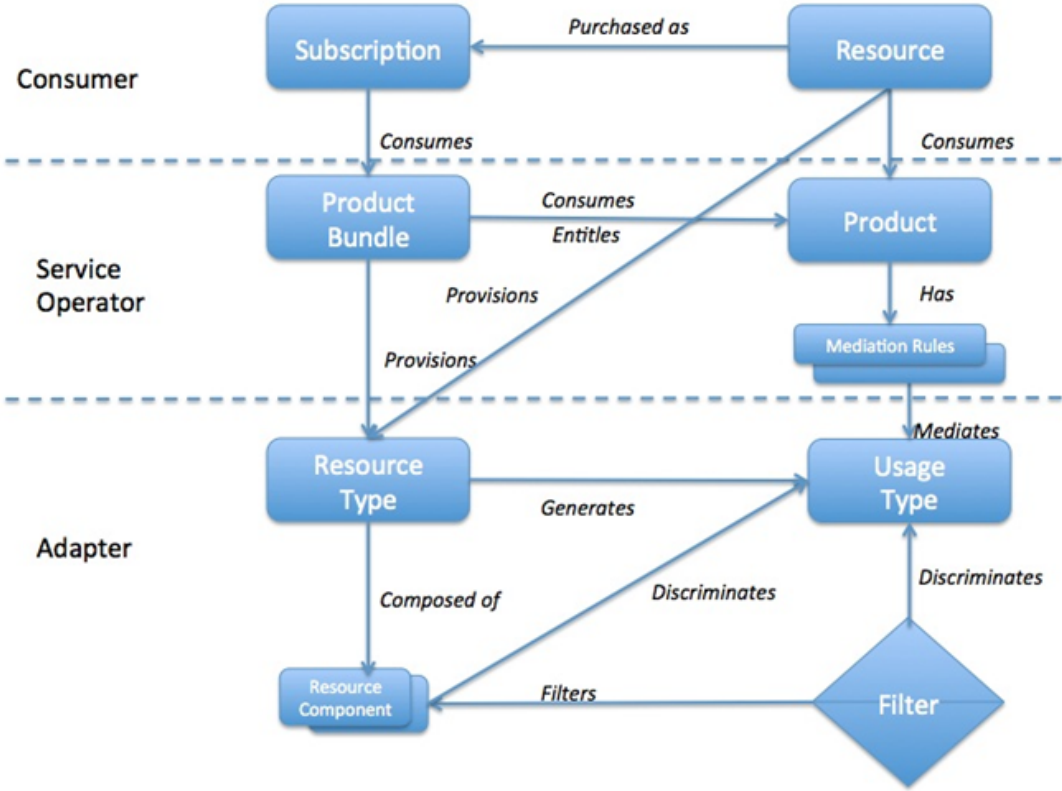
Consumer

Subscription

Purchased as

Resource

Consumes

Consumes

Service Operator

Product Bundle

Consumes

Entitles

Product

Provisions

Has

Provisions

Mediation Rules

Mediates

Adapter

Resource Type

Generates

Usage Type

Composed of

Discriminates

Discriminates

Resource Component

Filters

Filter